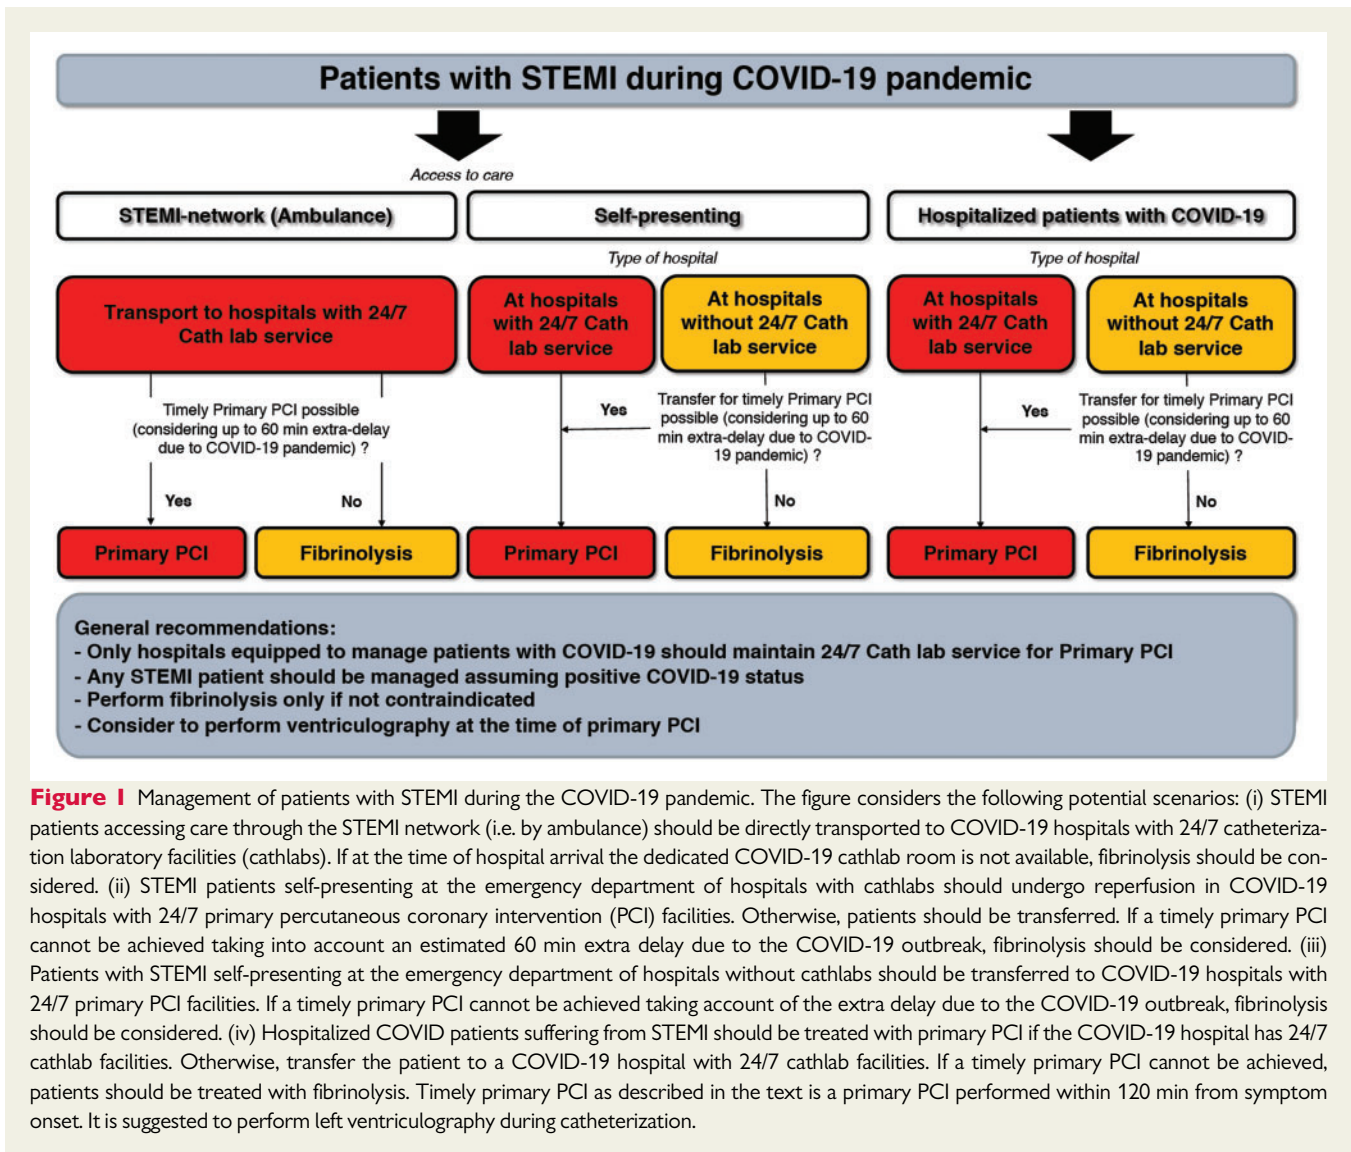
Patients with STEMI during COVID-19 pandemic

Access to care

STEMI-network (Ambulance)

Self-presenting

Hospitalized patients with COVID-19

Type of hospital

Type of hospital

Transport to hospitals with 24/7 Cath lab service

At hospitals with 24/7 Cath lab service

At hospitals without 24/7 Cath lab service

At hospitals with 24/7 Cath lab service

At hospitals without 24/7 Cath lab service

Timely Primary PCI possible (considering up to 60 min extra-delay due to COVID-19 pandemic) ?

Yes

No

Yes

Transfer for timely Primary PCI possible (considering up to 60 min extra-delay due to COVID-19 pandemic) ?

No

Yes

Transfer for timely Primary PCI possible (considering up to 60 min extra-delay due to COVID-19 pandemic) ?

No

Primary PCI

Fibrinolysis

Primary PCI

Fibrinolysis

Primary PCI

Fibrinolysis

General recommendations:
- Only hospitals equipped to manage patients with COVID-19 should maintain 24/7 Cath lab service for Primary PCI
- Any STEMI patient should be managed assuming positive COVID-19 status
- Perform fibrinolysis only if not contraindicated
- Consider to perform ventriculography at the time of primary PCI

Figure 1 Management of patients with STEMI during the COVID-19 pandemic. The figure considers the following potential scenarios: (i) STEMI patients accessing care through the STEMI network (i.e. by ambulance) should be directly transported to COVID-19 hospitals with 24/7 catheterization laboratory facilities (cathlabs). If at the time of hospital arrival the dedicated COVID-19 cathlab room is not available, fibrinolysis should be considered. (ii) STEMI patients self-presenting at the emergency department of hospitals with cathlabs should undergo reperfusion in COVID-19 hospitals with 24/7 primary percutaneous coronary intervention (PCI) facilities. Otherwise, patients should be transferred. If a timely primary PCI cannot be achieved taking into account an estimated 60 min extra delay due to the COVID-19 outbreak, fibrinolysis should be considered. (iii) Patients with STEMI self-presenting at the emergency department of hospitals without cathlabs should be transferred to COVID-19 hospitals with 24/7 primary PCI facilities. If a timely primary PCI cannot be achieved taking account of the extra delay due to the COVID-19 outbreak, fibrinolysis should be considered. (iv) Hospitalized COVID patients suffering from STEMI should be treated with primary PCI if the COVID-19 hospital has 24/7 cathlab facilities. Otherwise, transfer the patient to a COVID-19 hospital with 24/7 cathlab facilities. If a timely primary PCI cannot be achieved, patients should be treated with fibrinolysis. Timely primary PCI as described in the text is a primary PCI performed within 120 min from symptom onset. It is suggested to perform left ventriculography during catheterization.